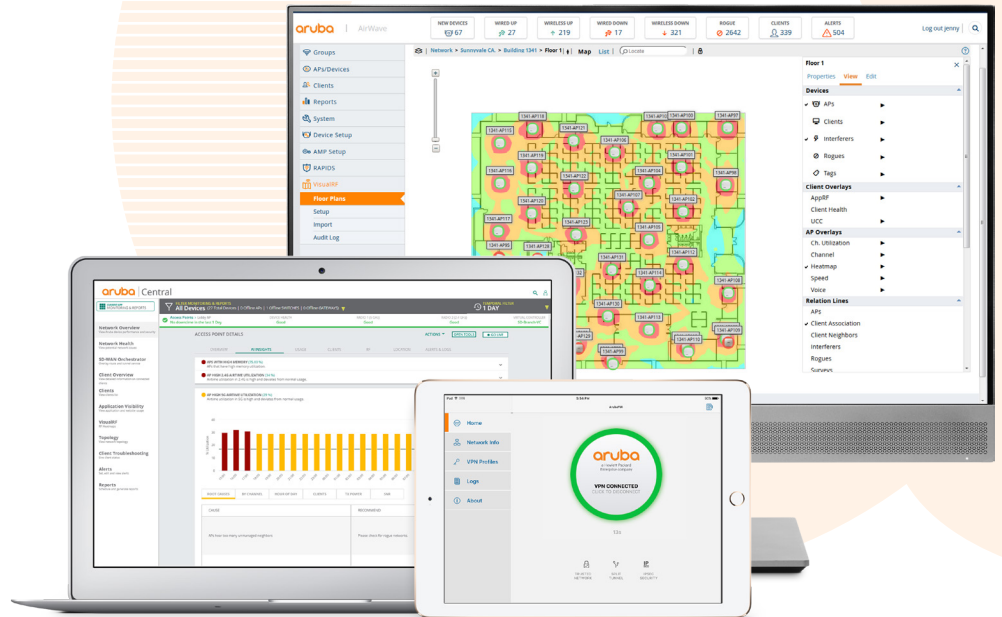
aruba | AirWave

NEW DEVICES 67
WIRED UP 27
WIRELESS UP 219
WIRED DOWN 17
WIRELESS DOWN 321
ROGUE 2642
CLIENTS 339
ALERTS 504

Log out jenny

Groups
APs/Devices
Clients
Reports
System
Device Setup
AMP Setup
RAPIDS
VisualRF
Floor Plans
Setup
Import
Audit Log

Network > Sunnyvale CA. > Building 1341 > Floor 1 | Map List | Locate

1341-AP115
1341-AP116
1341-AP106
1341-AP100
1341-AP97
1341-AP118
1341-AP101
1341-AP119
1341-AP104
1341-AP98
1341-AP122
1341-AP120
1341-AP102
1341-AP117
1341-AP123
1341-AP105
1341-AP95
1341-AP128
1341-AP112
1341-AP131
1341-AP114
1341-AP108
1341-AP130
1341-AP110
1341-AP99

Floor 1
Properties View Edit
Devices
APs
Clients
Interferers
Rogues
Tags
Client Overlays
AppRF
Client Health
UCC
AP Overlays
Ch. Utilization
Channel
Heatmap
Speed
Voice
Relation Lines
APs
Client Association
Client Neighbors
Interferers
Rogues
Surveys

aruba | Central

Network Overview
Network Health
SD-WAN Orchestrator
Client Overview
Clients
Application Visibility
VisualRF
Topology
Client Troubleshooting
Alerts
Reports

All Devices
1 DAY
ACCESS POINT DETAILS
ACTIONS
OVERVIEW
AI INSIGHTS
APS WITH HIGH MEMORY
AP HIGH 2.4G AIRTIME UTILIZATION
AP HIGH 5G AIRTIME UTILIZATION

aruba
Home
Network Info
VPN Profiles
Logs
About
aruba
a Hewlett Packard Enterprise company
VPN CONNECTED
CLICK TO DISCONNECT